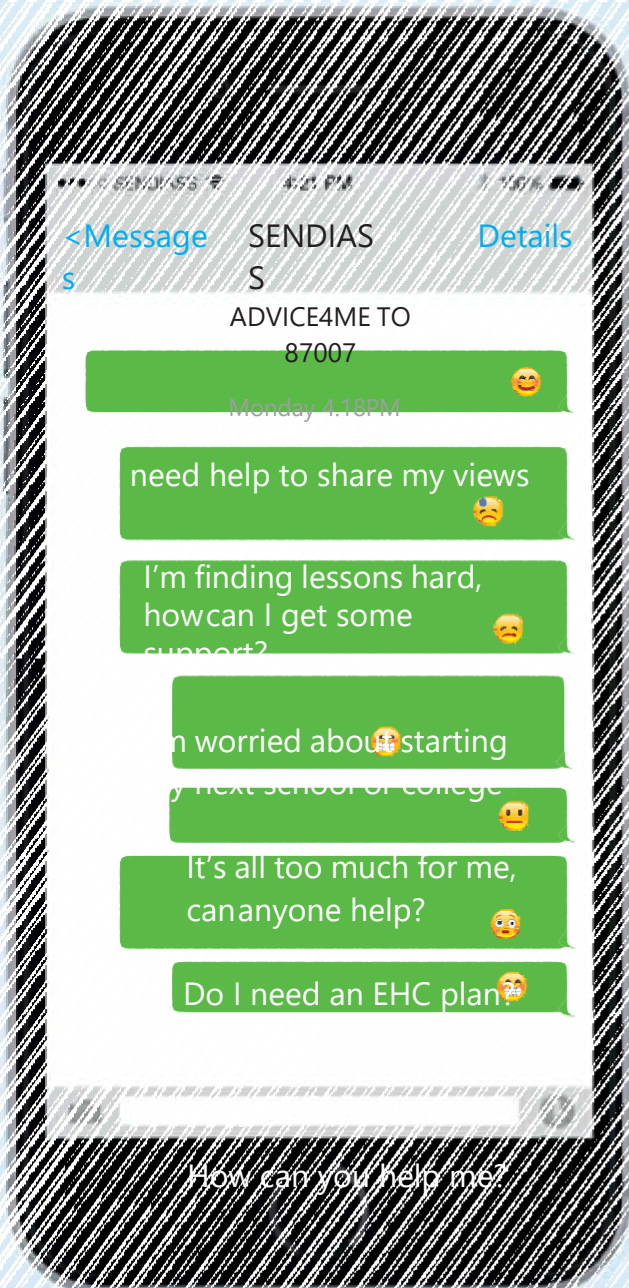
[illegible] SENDIASS 4:21 PM 100%

<Messages SENDIASS Details

ADVICE4ME TO 87007

Monday 4:18PM

need help to share my views

I'm finding lessons hard, howcan I get some support?

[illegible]n worried about starting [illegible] next school or college

It's all too much for me, cananyone help?

Do I need an EHC plan?

How can you help me?